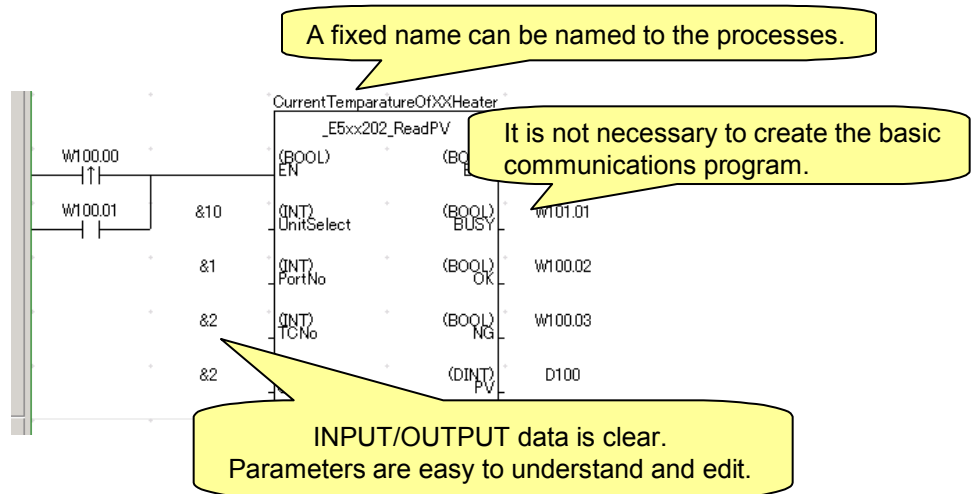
A fixed name can be named to the processes.

CurrentTemparatureOfXXHeater

_E5xx202_ReadPV

It is not necessary to create the basic communications program.

W100.00

(BOOL) EN

(BO

W100.01

&10

(INT) UnitSelect

(BOOL) BUSY

W101.01

&1

(INT) PortNo

(BOOL) OK

W100.02

&2

(INT) TCNo

(BOOL) NG

W100.03

&2

(DINT) PV

D100

INPUT/OUTPUT data is clear.
Parameters are easy to understand and edit.